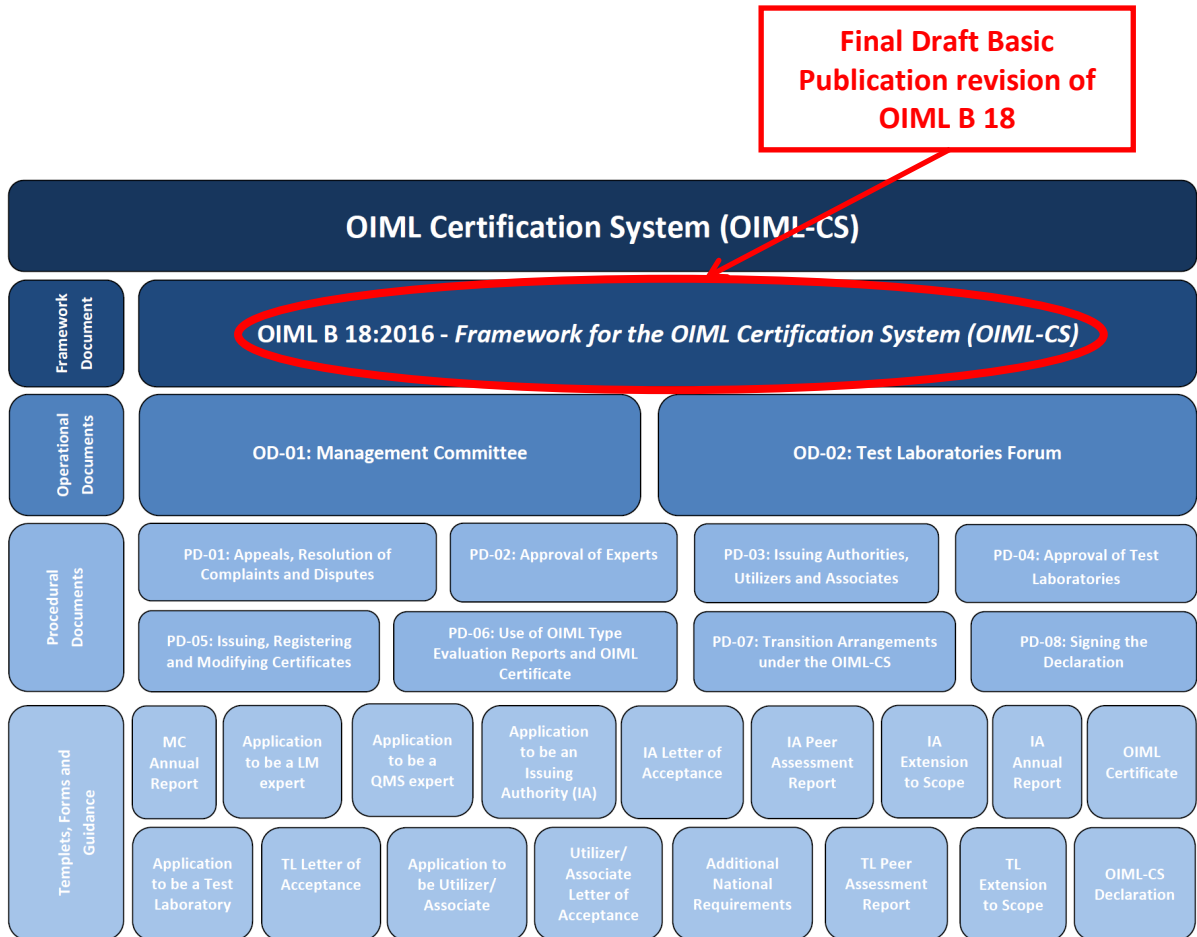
Final Draft Basic Publication revision of OIML B 18

OIML Certification System (OIML-CS)

Framework Document

OIML B 18:2016 - *Framework for the OIML Certification System (OIML-CS)*

Operational Documents

OD-01: Management Committee

OD-02: Test Laboratories Forum

Procedural Documents

PD-01: Appeals, Resolution of Complaints and Disputes

PD-02: Approval of Experts

PD-03: Issuing Authorities, Utilizers and Associates

PD-04: Approval of Test Laboratories

PD-05: Issuing, Registering and Modifying Certificates

PD-06: Use of OIML Type Evaluation Reports and OIML Certificate

PD-07: Transition Arrangements under the OIML-CS

PD-08: Signing the Declaration

Templets, Forms and Guidance

MC Annual Report

Application to be a LM expert

Application to be a QMS expert

Application to be an Issuing Authority (IA)

IA Letter of Acceptance

IA Peer Assessment Report

IA Extension to Scope

IA Annual Report

OIML Certificate

Application to be a Test Laboratory

TL Letter of Acceptance

Application to be Utilizer/ Associate

Utilizer/ Associate Letter of Acceptance

Additional National Requirements

TL Peer Assessment Report

TL Extension to Scope

OIML-CS Declaration